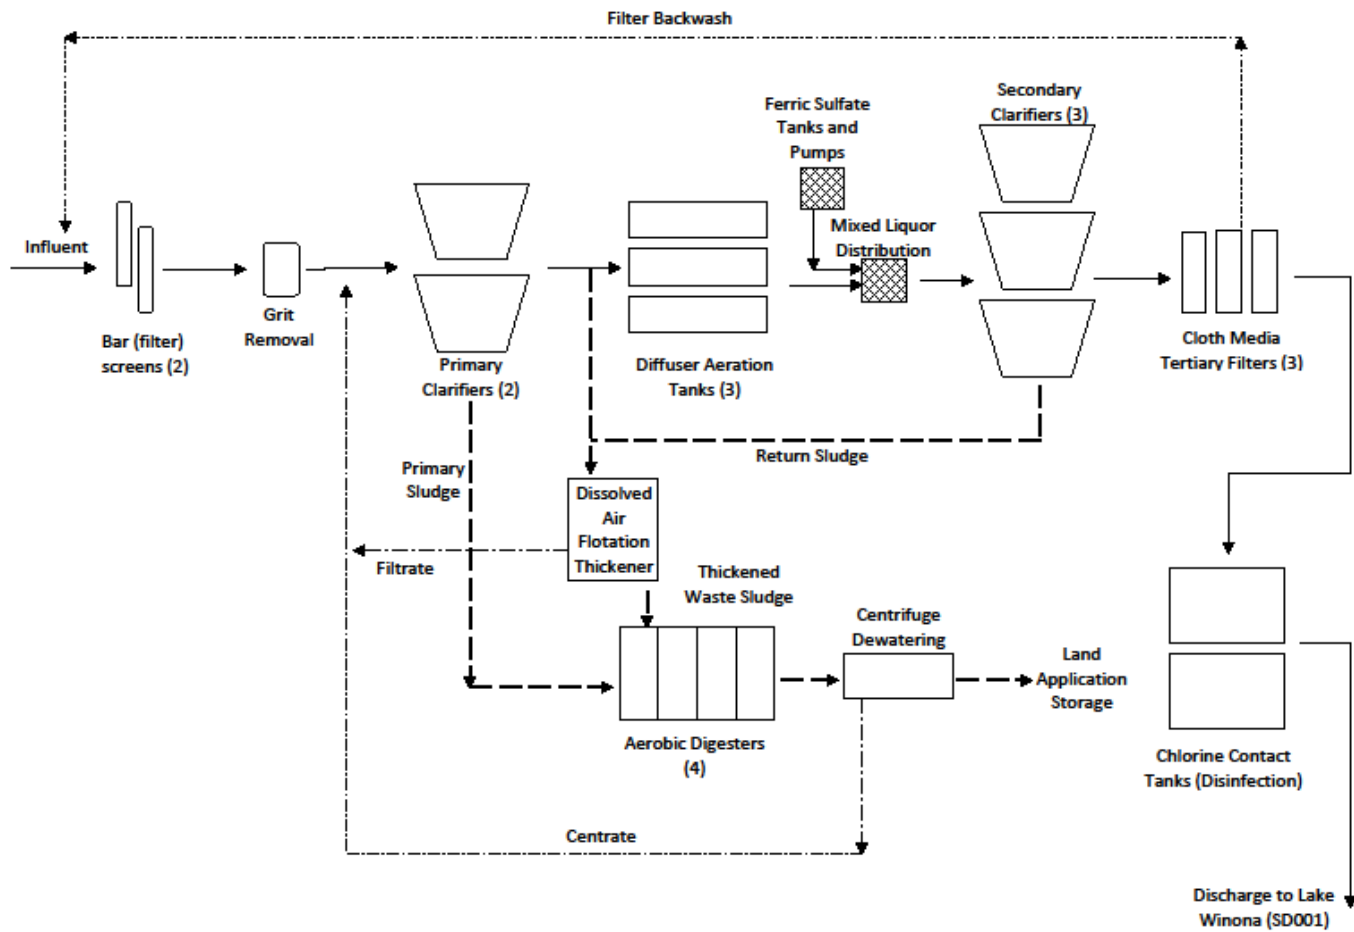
Filter Backwash

Influent

Bar (filter) screens (2)

Grit Removal

Primary Clarifiers (2)

Diffuser Aeration Tanks (3)

Ferric Sulfate Tanks and Pumps

Mixed Liquor Distribution

Secondary Clarifiers (3)

Cloth Media Tertiary Filters (3)

Return Sludge

Primary Sludge

Dissolved Air Flotation Thickener

Filtrate

Thickened Waste Sludge

Centrifuge Dewatering

Land Application Storage

Aerobic Digesters (4)

Chlorine Contact Tanks (Disinfection)

Centrate

Discharge to Lake Winona (SD001)